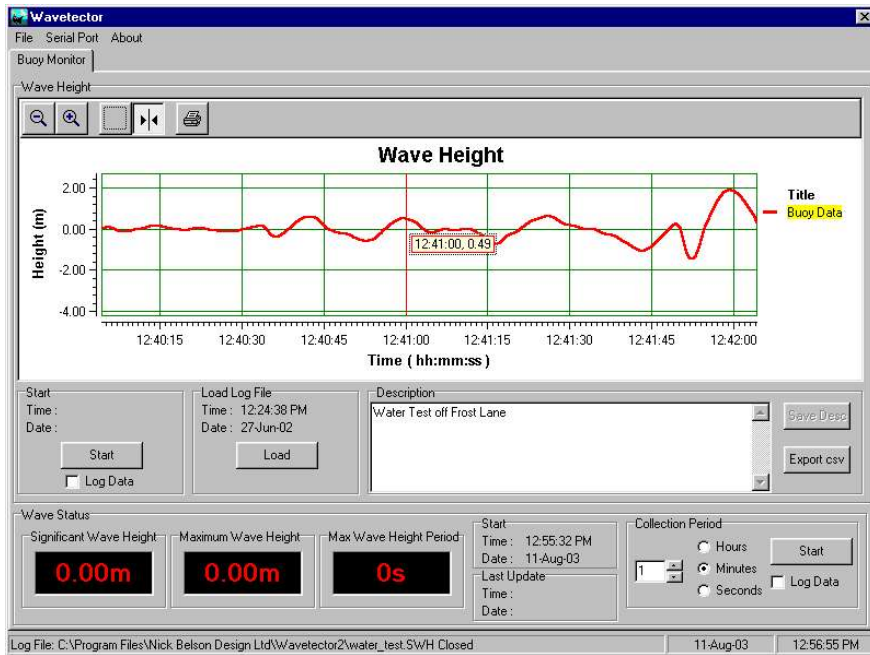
Wavetector

File Serial Port About

Buoy Monitor

Wave Height

Wave Height

2.00
0.00
-2.00
-4.00

Height (m)

12:41:00, 0.49

12:40:15 12:40:30 12:40:45 12:41:00 12:41:15 12:41:30 12:41:45 12:42:00

Time ( hh:mm:ss )

Title
Buoy Data

Start
Time :
Date :
Start
Log Data

Load Log File
Time : 12:24:38 PM
Date : 27-Jun-02
Load

Description
Water Test off Frost Lane

Save Desc
Export csv

Wave Status

Significant Wave Height
0.00m

Maximum Wave Height
0.00m

Max Wave Height Period
0s

Start
Time : 12:55:32 PM
Date : 11-Aug-03

Last Update
Time :
Date :

Collection Period
1
Hours
Minutes
Seconds
Start
Log Data

Log File: C:\Program Files\Nick Belson Design Ltd\Wavetector2\water_test.SWH Closed | 11-Aug-03 | 12:56:55 PM